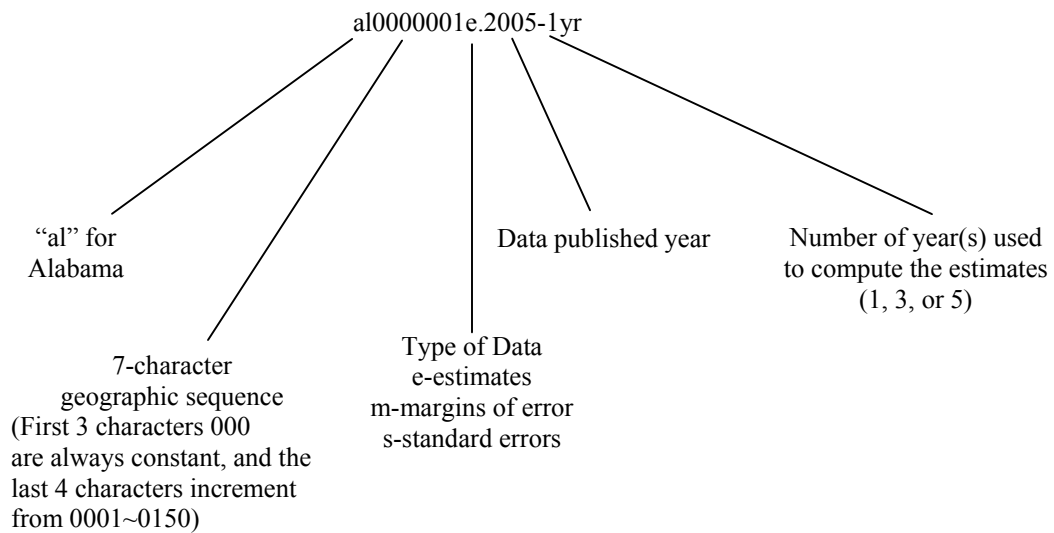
al0000001e.2005-1yr

“al” for Alabama

7-character geographic sequence (First 3 characters 000 are always constant, and the last 4 characters increment from 0001~0150)

Type of Data
e-estimates
m-margins of error
s-standard errors

Data published year

Number of year(s) used to compute the estimates (1, 3, or 5)